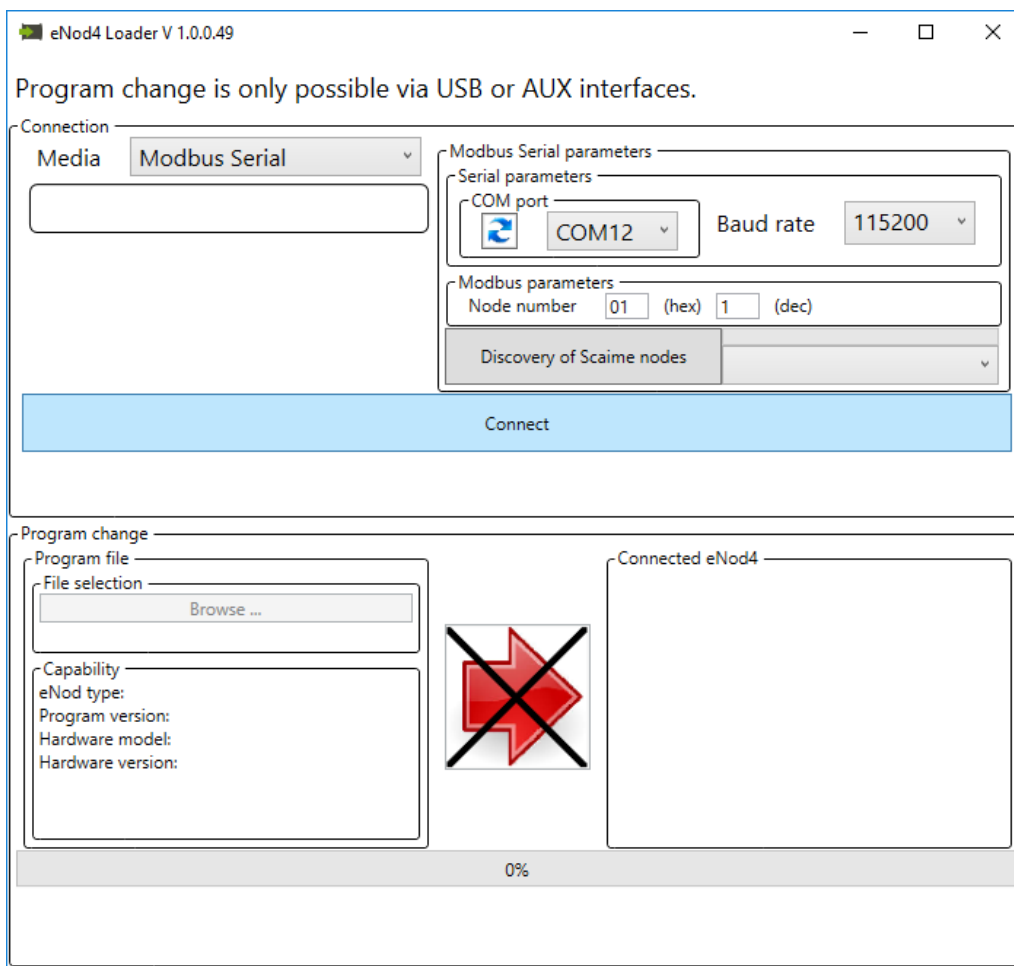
eNod4 Loader V 1.0.0.49

Program change is only possible via USB or AUX interfaces.

Connection

Media Modbus Serial

Modbus Serial parameters

Serial parameters

COM port

COM12

Baud rate 115200

Modbus parameters

Node number 01 (hex) 1 (dec)

Discovery of Scaime nodes

Connect

Program change

Program file

File selection

Browse ...

Capability

eNod type:
Program version:
Hardware model:
Hardware version:

Connected eNod4

0%